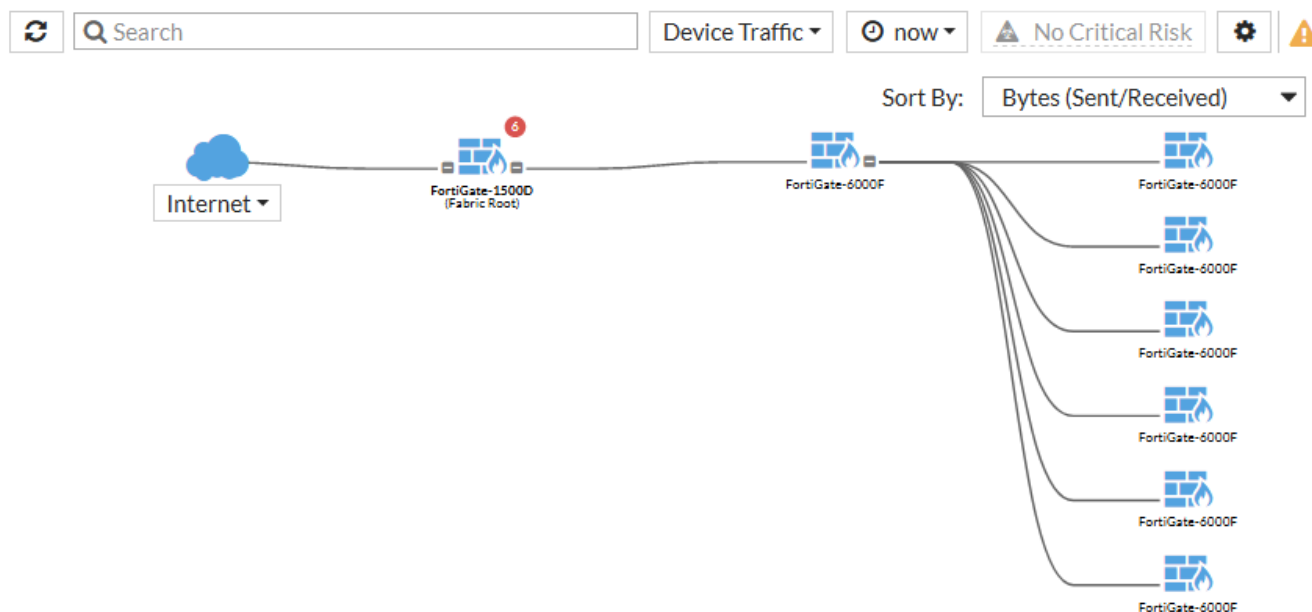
Search

Device Traffic

now

No Critical Risk

Sort By: Bytes (Sent/Received)

Internet

6

FortiGate-1500D
(Fabric Root)

FortiGate-6000F

FortiGate-6000F

FortiGate-6000F

FortiGate-6000F

FortiGate-6000F

FortiGate-6000F

FortiGate-6000F